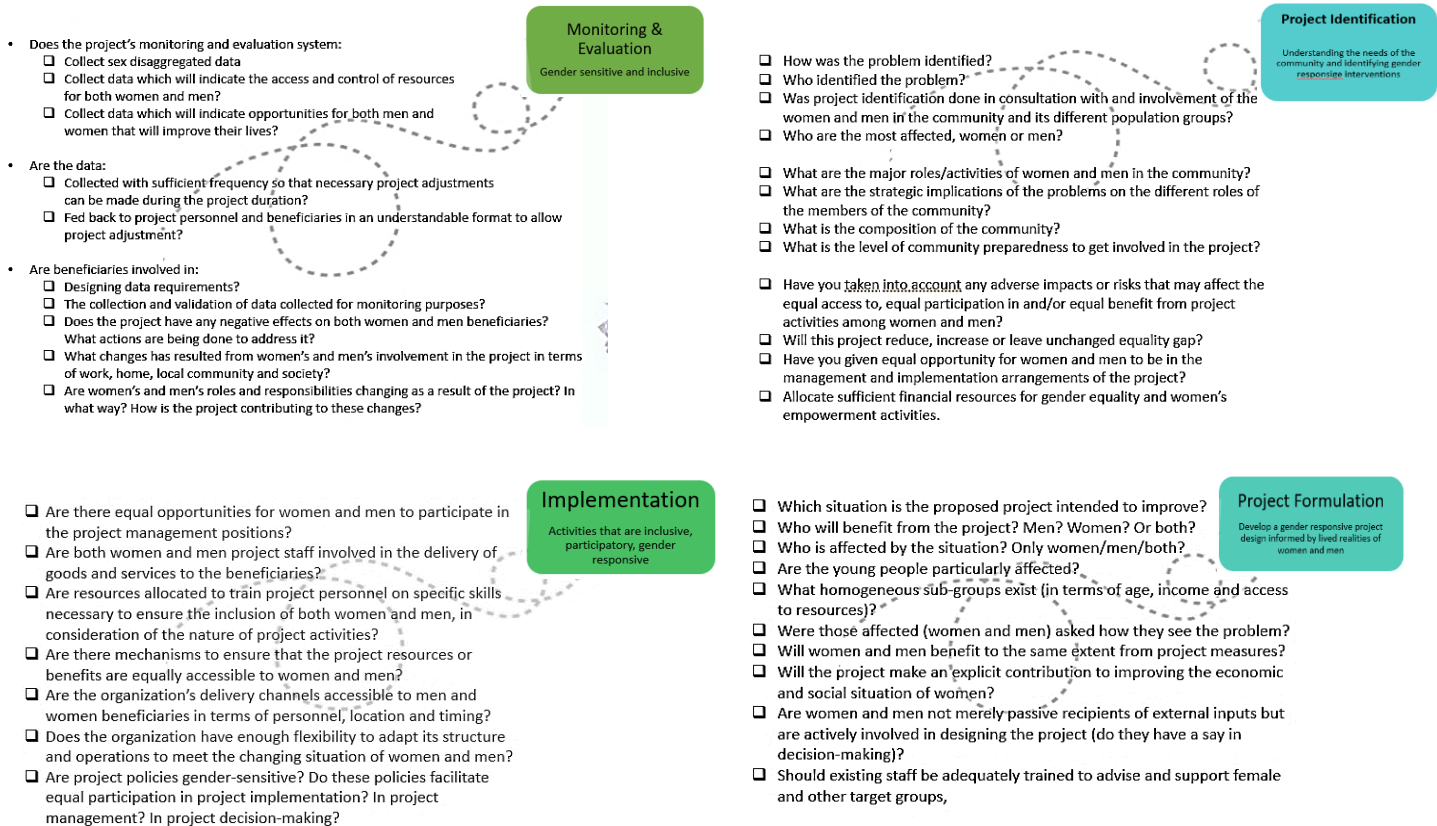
Monitoring & Evaluation
Gender sensitive and inclusive

- Does the project's monitoring and evaluation system:
  - ❑ Collect sex disaggregated data
  - ❑ Collect data which will indicate the access and control of resources for both women and men?
  - ❑ Collect data which will indicate opportunities for both men and women that will improve their lives?

- Are the data:
  - ❑ Collected with sufficient frequency so that necessary project adjustments can be made during the project duration?
  - ❑ Fed back to project personnel and beneficiaries in an understandable format to allow project adjustment?

- Are beneficiaries involved in:
  - ❑ Designing data requirements?
  - ❑ The collection and validation of data collected for monitoring purposes?
  - ❑ Does the project have any negative effects on both women and men beneficiaries? What actions are being done to address it?
  - ❑ What changes has resulted from women's and men's involvement in the project in terms of work, home, local community and society?
  - ❑ Are women's and men's roles and responsibilities changing as a result of the project? In what way? How is the project contributing to these changes?

Project Identification
Understanding the needs of the community and identifying gender responsige interventions

❑ How was the problem identified?
❑ Who identified the problem?
❑ Was project identification done in consultation with and involvement of the women and men in the community and its different population groups?
❑ Who are the most affected, women or men?

❑ What are the major roles/activities of women and men in the community?
❑ What are the strategic implications of the problems on the different roles of the members of the community?
❑ What is the composition of the community?
❑ What is the level of community preparedness to get involved in the project?

❑ Have you taken into account any adverse impacts or risks that may affect the equal access to, equal participation in and/or equal benefit from project activities among women and men?
❑ Will this project reduce, increase or leave unchanged equality gap?
❑ Have you given equal opportunity for women and men to be in the management and implementation arrangements of the project?
❑ Allocate sufficient financial resources for gender equality and women's empowerment activities.

Implementation
Activities that are inclusive, participatory, gender responsive

❑ Are there equal opportunities for women and men to participate in the project management positions?
❑ Are both women and men project staff involved in the delivery of goods and services to the beneficiaries?
❑ Are resources allocated to train project personnel on specific skills necessary to ensure the inclusion of both women and men, in consideration of the nature of project activities?
❑ Are there mechanisms to ensure that the project resources or benefits are equally accessible to women and men?
❑ Are the organization's delivery channels accessible to men and women beneficiaries in terms of personnel, location and timing?
❑ Does the organization have enough flexibility to adapt its structure and operations to meet the changing situation of women and men?
❑ Are project policies gender-sensitive? Do these policies facilitate equal participation in project implementation? In project management? In project decision-making?

Project Formulation
Develop a gender responsive project design informed by lived realities of women and men

❑ Which situation is the proposed project intended to improve?
❑ Who will benefit from the project? Men? Women? Or both?
❑ Who is affected by the situation? Only women/men/both?
❑ Are the young people particularly affected?
❑ What homogeneous sub-groups exist (in terms of age, income and access to resources)?
❑ Were those affected (women and men) asked how they see the problem?
❑ Will women and men benefit to the same extent from project measures?
❑ Will the project make an explicit contribution to improving the economic and social situation of women?
❑ Are women and men not merely passive recipients of external inputs but are actively involved in designing the project (do they have a say in decision-making)?
❑ Should existing staff be adequately trained to advise and support female and other target groups,